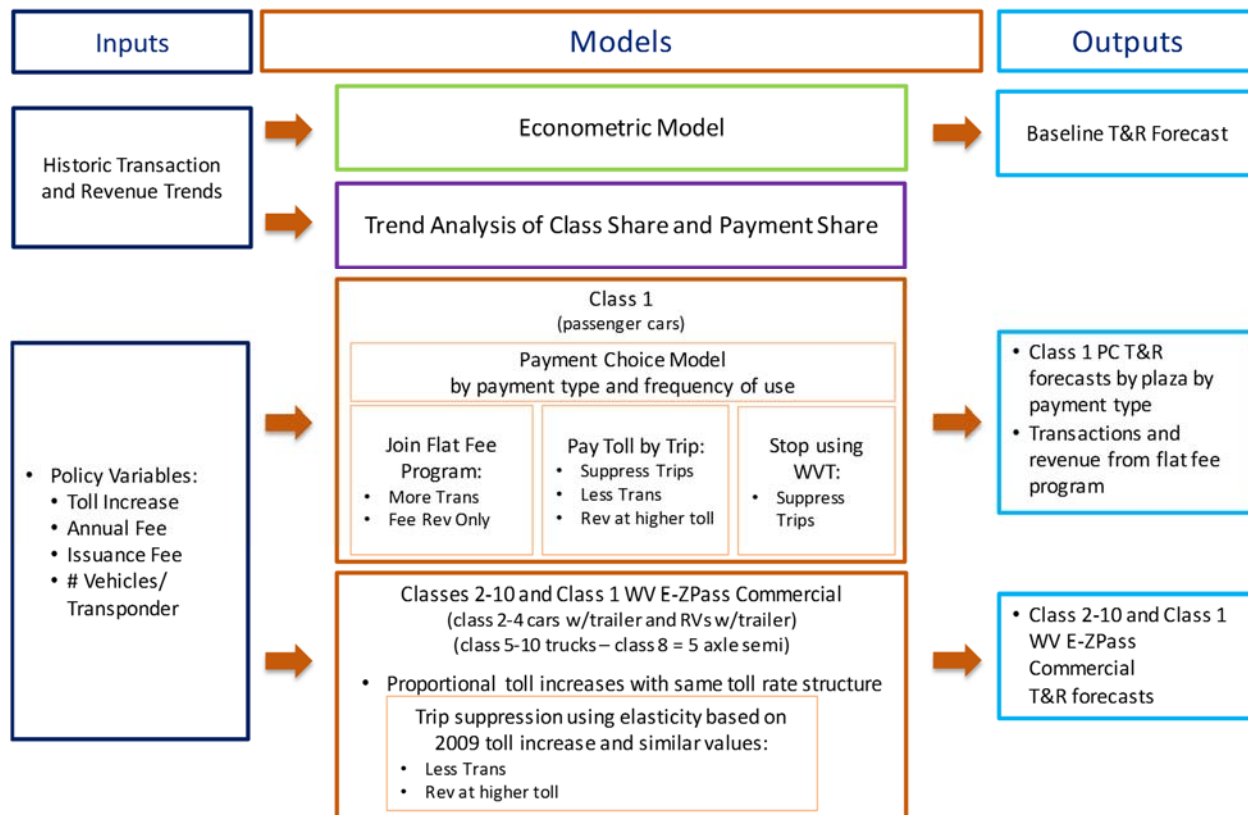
Inputs

Models

Outputs

Historic Transaction and Revenue Trends

Econometric Model

Baseline T&R Forecast

Trend Analysis of Class Share and Payment Share

Class 1
(passenger cars)

Payment Choice Model
by payment type and frequency of use

Join Flat Fee Program:
- More Trans
- Fee Rev Only

Pay Toll by Trip:
- Suppress Trips
- Less Trans
- Rev at higher toll

Stop using WVT:
- Suppress Trips

- Class 1 PC T&R forecasts by plaza by payment type
- Transactions and revenue from flat fee program

- Policy Variables:
  - Toll Increase
  - Annual Fee
  - Issuance Fee
  - # Vehicles/ Transponder

Classes 2-10 and Class 1 WV E-ZPass Commercial
(class 2-4 cars w/trailer and RVs w/trailer)
(class 5-10 trucks – class 8 = 5 axle semi)

- Proportional toll increases with same toll rate structure

Trip suppression using elasticity based on 2009 toll increase and similar values:
- Less Trans
- Rev at higher toll

- Class 2-10 and Class 1 WV E-ZPass Commercial T&R forecasts